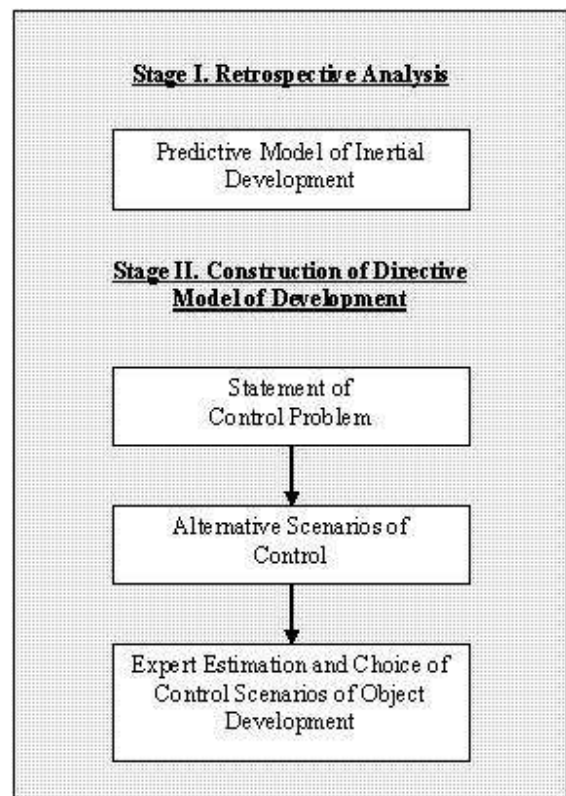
Stage I. Retrospective Analysis

Predictive Model of Inertial Development

Stage II. Construction of Directive Model of Development

Statement of Control Problem

Alternative Scenarios of Control

Expert Estimation and Choice of Control Scenarios of Object Development